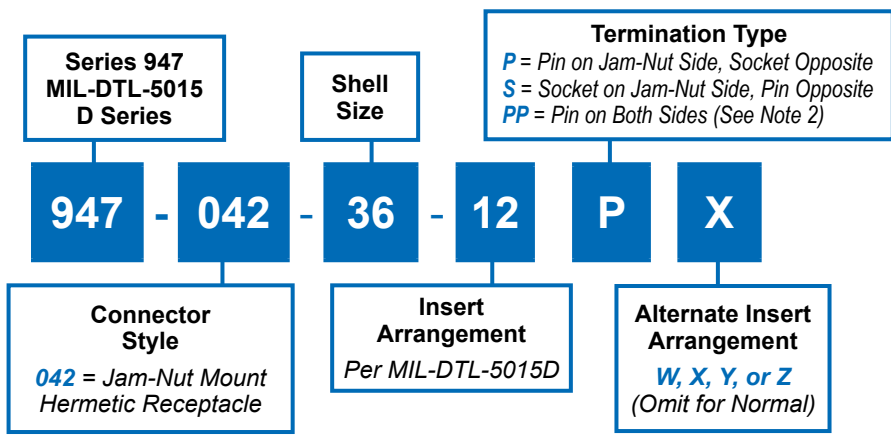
Series 947
MIL-DTL-5015
D Series

Shell
Size

Termination Type
P = Pin on Jam-Nut Side, Socket Opposite
S = Socket on Jam-Nut Side, Pin Opposite
PP = Pin on Both Sides (See Note 2)

947 - 042 - 36 - 12 P X

Connector
Style
042 = Jam-Nut Mount
Hermetic Receptacle

Insert
Arrangement
Per MIL-DTL-5015D

Alternate Insert
Arrangement
W, X, Y, or Z
(Omit for Normal)